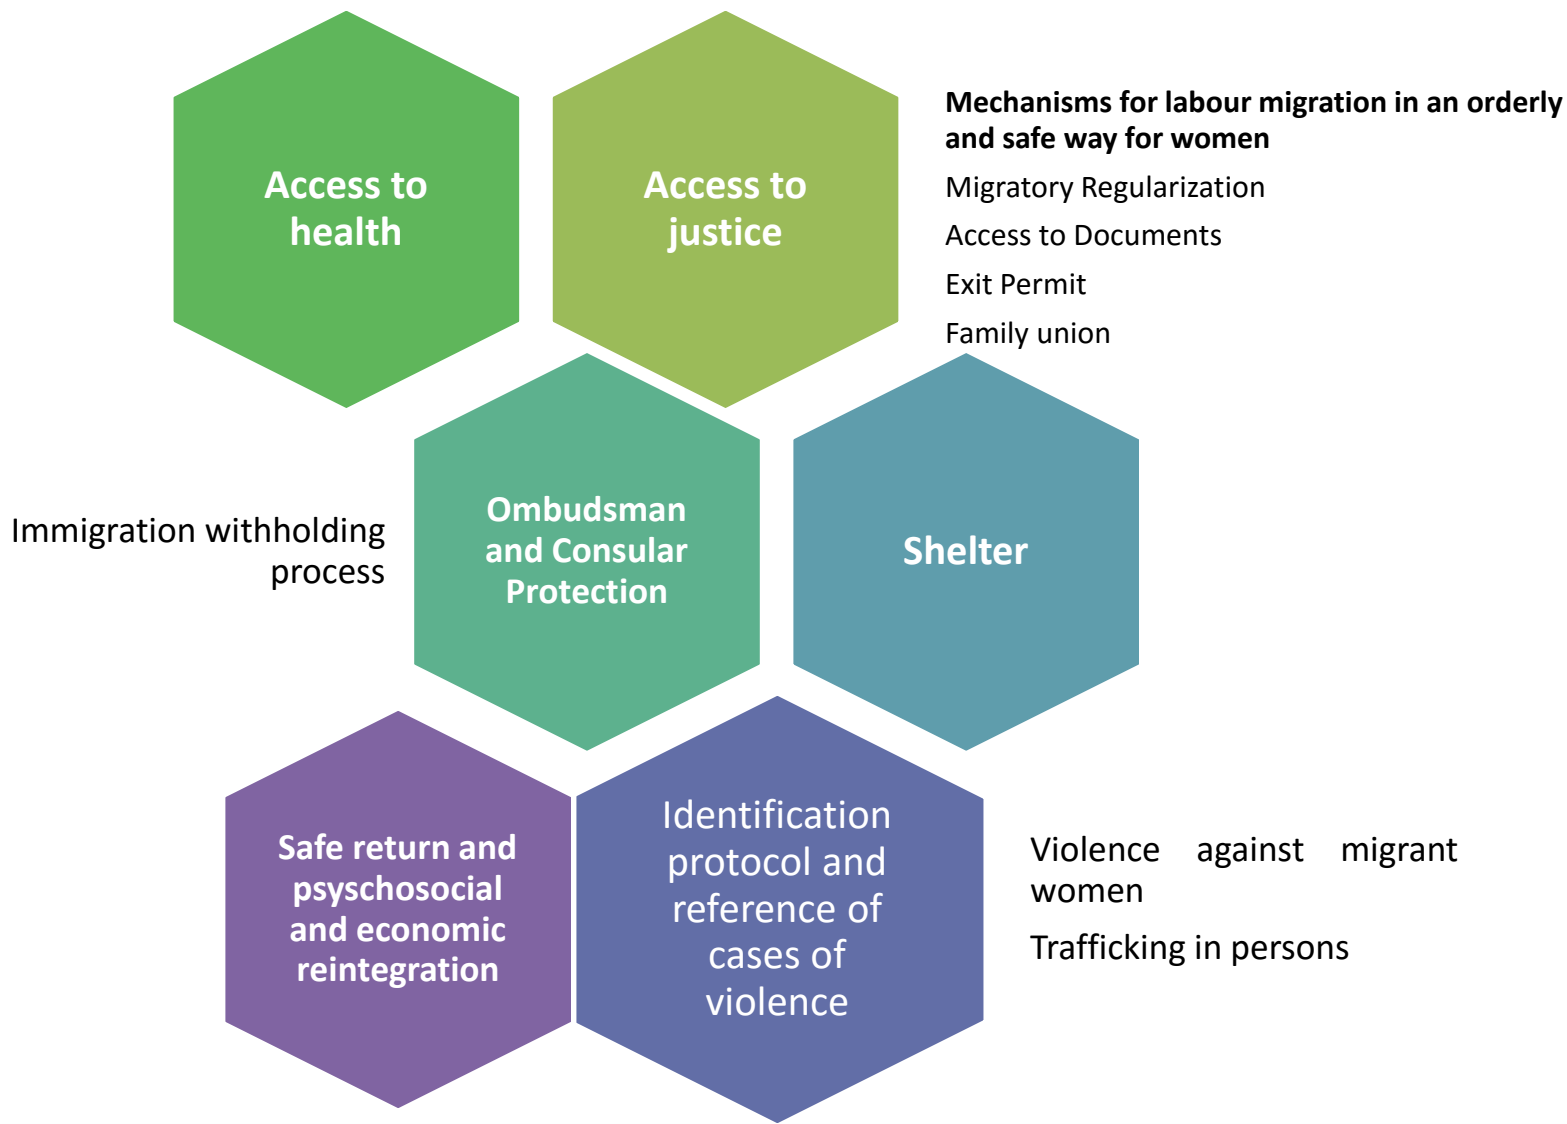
Access to health

Access to justice

Mechanisms for labour migration in an orderly and safe way for women

Migratory Regularization

Access to Documents

Exit Permit

Family union

Immigration withholding process

Ombudsman and Consular Protection

Shelter

Safe return and psyschosocial and economic reintegration

Identification protocol and reference of cases of violence

Violence against migrant women

Trafficking in persons